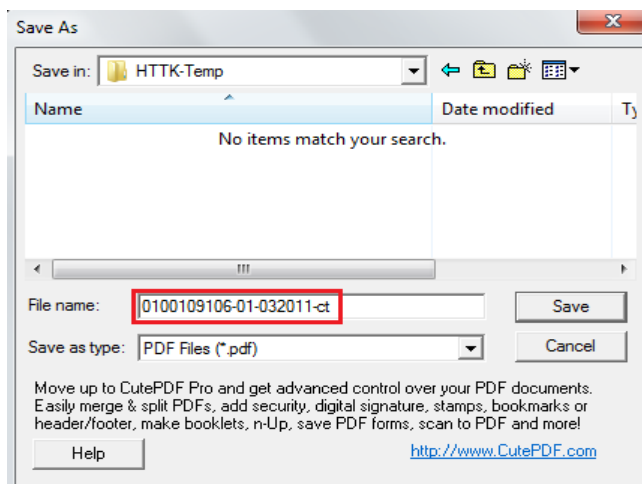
Save As

Save in: HTTK-Temp

Name | Date modified | Ty

No items match your search.

File name: 0100109106-01-032011-ct

Save

Save as type: PDF Files (*.pdf)

Cancel

Move up to CutePDF Pro and get advanced control over your PDF documents. Easily merge & split PDFs, add security, digital signature, stamps, bookmarks or header/footer, make booklets, n-Up, save PDF forms, scan to PDF and more!

Help

http://www.CutePDF.com